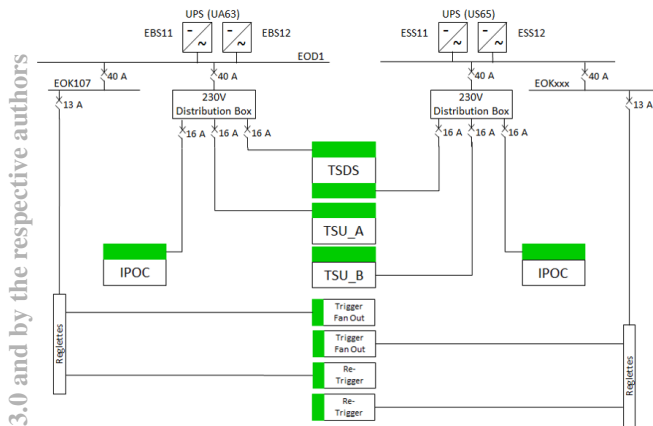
UPS (UA63)
EBS11
EBS12
EOD1
EOK107
40 A
40 A
13 A
230V
Distribution Box
16 A
16 A
16 A
UPS (US65)
ESS11
ESS12
40 A
40 A
EOKxxx
13 A
230V
Distribution Box
16 A
16 A
16 A
TSDS
TSU_A
TSU_B
IPOC
IPOC
Reglettes
Trigger
Fan Out
Trigger
Fan Out
Re-
Trigger
Re-
Trigger
Reglettes

3.0 and by the respective authors